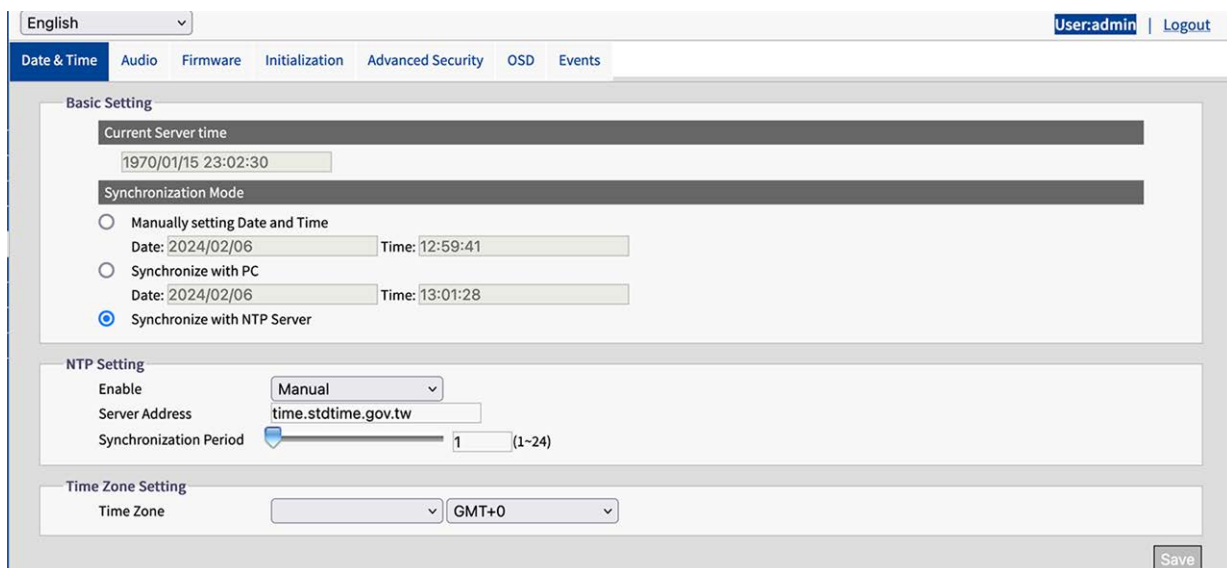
English

User:admin | Logout

Date & Time Audio Firmware Initialization Advanced Security OSD Events

Basic Setting

Current Server time

1970/01/15 23:02:30

Synchronization Mode

Manually setting Date and Time

Date: 2024/02/06 Time: 12:59:41

Synchronize with PC

Date: 2024/02/06 Time: 13:01:28

Synchronize with NTP Server

NTP Setting

Enable Manual

Server Address time.stdtime.gov.tw

Synchronization Period 1 (1~24)

Time Zone Setting

Time Zone GMT+0

Save